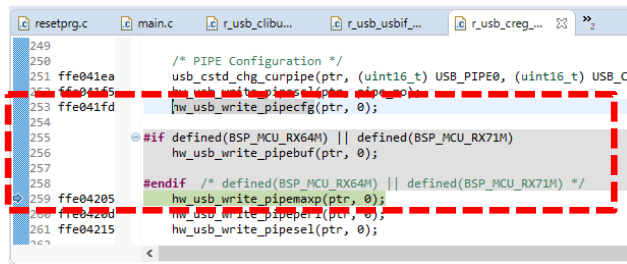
resetprg.c | main.c | r_usb_clibu... | r_usb_usbif_... | r_usb_creg_... | »2

249
250 /* PIPE Configuration */
251 ffe041ea usb_cstd_chg_curpipe(ptr, (uint16_t) USB_PIPE0, (uint16_t) USB_C
252 ffe041f5 hw_usb_write_pipesel(ptr, pipe_no);
253 ffe041fd hw_usb_write_pipecfg(ptr, 0);
254
255 #if defined(BSP_MCU_RX64M) || defined(BSP_MCU_RX71M)
256 hw_usb_write_pipebuf(ptr, 0);
257
258 #endif /* defined(BSP_MCU_RX64M) || defined(BSP_MCU_RX71M) */
259 ffe04205 hw_usb_write_pipemaxp(ptr, 0);
260 ffe0420d hw_usb_write_pipeperi(ptr, 0);
261 ffe04215 hw_usb_write_pipesel(ptr, 0);